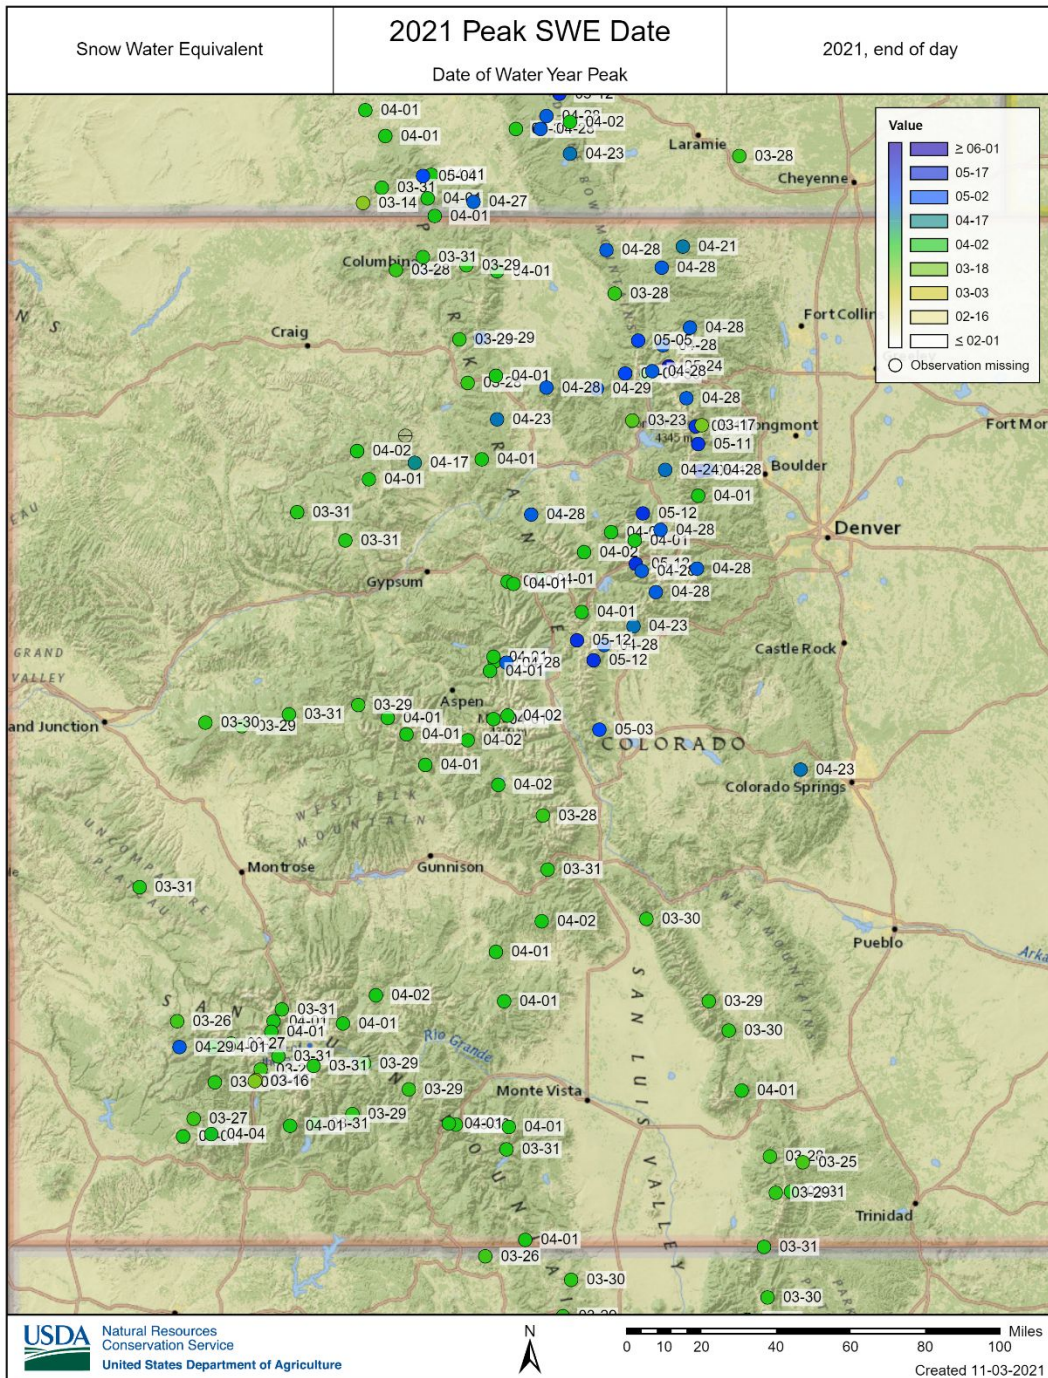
Snow Water Equivalent

2021 Peak SWE Date

Date of Water Year Peak

2021, end of day

Value
≥ 06-01
05-17
05-02
04-17
04-02
03-18
03-03
02-16
≤ 02-01
Observation missing

04-01
04-02
04-01
04-23
Laramie
03-28
Cheyenne
05-041
03-31
03-14
04-27
04-01
Columbine
03-31
03-28
03-29
04-01
04-28
04-21
04-28
03-28
Fort Collins
Craig
03-29-29
04-28
05-05
-28
04-01
04-28
04-29
04-28
04-28
04-23
03-23
03-17
Longmont
Fort Morgan
05-11
04-02
04-17
04-01
04-24
04-28
Boulder
04-01
04-01
03-31
04-28
05-12
04-28
Denver
03-31
04-02
04-01
04-28
Gypsum
04-01
1-01
04-28
04-01
04-23
GRAND
VALLEY
05-12
-28
Castle Rock
28
04-01
05-12
Aspen
Grand Junction
03-30
03-29
03-31
03-29
04-01
04-02
04-01
04-02
05-03
COLORADO
04-01
04-23
04-02
Colorado Springs
03-28
Montrose
Gunnison
03-31
03-31
04-02
03-30
Pueblo
04-01
04-02
04-01
03-29
03-31
03-26
04-01
04-01
Rio Grande
04-29
04-01
27
03-31
03-30
03-31
03-29
03-16
03-29
Monte Vista
04-01
03-27
03-29
04-04
04-01
-31
04-01
04-01
03-31
03-25
03-29
31
Trinidad
04-01
03-31
03-26
03-30
03-30
SAN LUIS VALLEY

USDA
Natural Resources
Conservation Service
United States Department of Agriculture
N
Miles
0 10 20 40 60 80 100
Created 11-03-2021